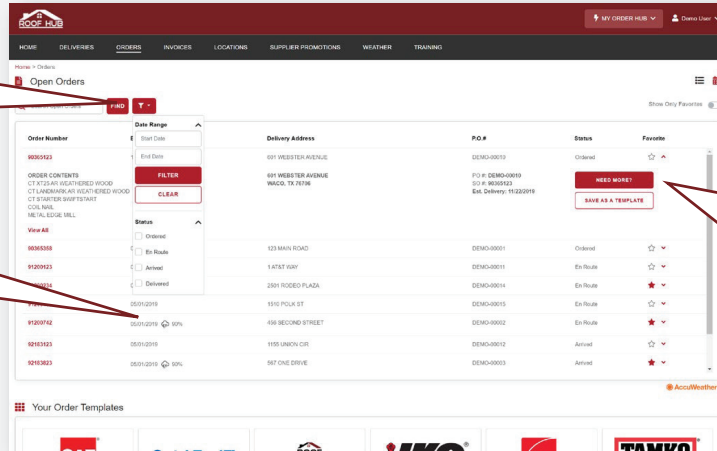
ROOF HUB

MY ORDER HUB

Demo User

HOME DELIVERIES ORDERS INVOICES LOCATIONS SUPPLIER PROMOTIONS WEATHER TRAINING

Home > Orders

Open Orders

FIND

Show Only Favorites

Date Range

Start Date

End Date

FILTER

CLEAR

Status

Ordered

En Route

Arrived

Delivered

| Order Number | D | Delivery Address | P.O.# | Status | Favorite |
|---|---|---|---|---|---|
| 90365123 | 1 | 601 WEBSTER AVENUE | DEMO-00010 | Ordered | |
| ORDER CONTENTS CT XT25 AR WEATHERED WOOD CT LANDMARK AR WEATHERED WOOD CT STARTER SWIFTSTART COIL NAIL METAL EDGE MILL View All | | 601 WEBSTER AVENUE WACO, TX 76706 | PO #: DEMO-00010 SO #: 90365123 Est. Delivery: 11/22/2019 | NEED MORE? SAVE AS A TEMPLATE | |
| 90365358 | | 123 MAIN ROAD | DEMO-00001 | Ordered | |
| 91209423 | | 1 AT&T WAY | DEMO-00011 | En Route | |
| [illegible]234 | | 2501 RODEO PLAZA | DEMO-00014 | En Route | |
| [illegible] | 05/01/2019 | 1510 POLK ST | DEMO-00015 | En Route | |
| 91209742 | 05/01/2019 90% | 456 SECOND STREET | DEMO-00002 | En Route | |
| 92183523 | 05/01/2019 | 1155 UNION CIR | DEMO-00012 | Arrived | |
| 92183823 | 05/01/2019 90% | 567 ONE DRIVE | DEMO-00003 | Arrived | |

AccuWeather

Your Order Templates

TAMKO